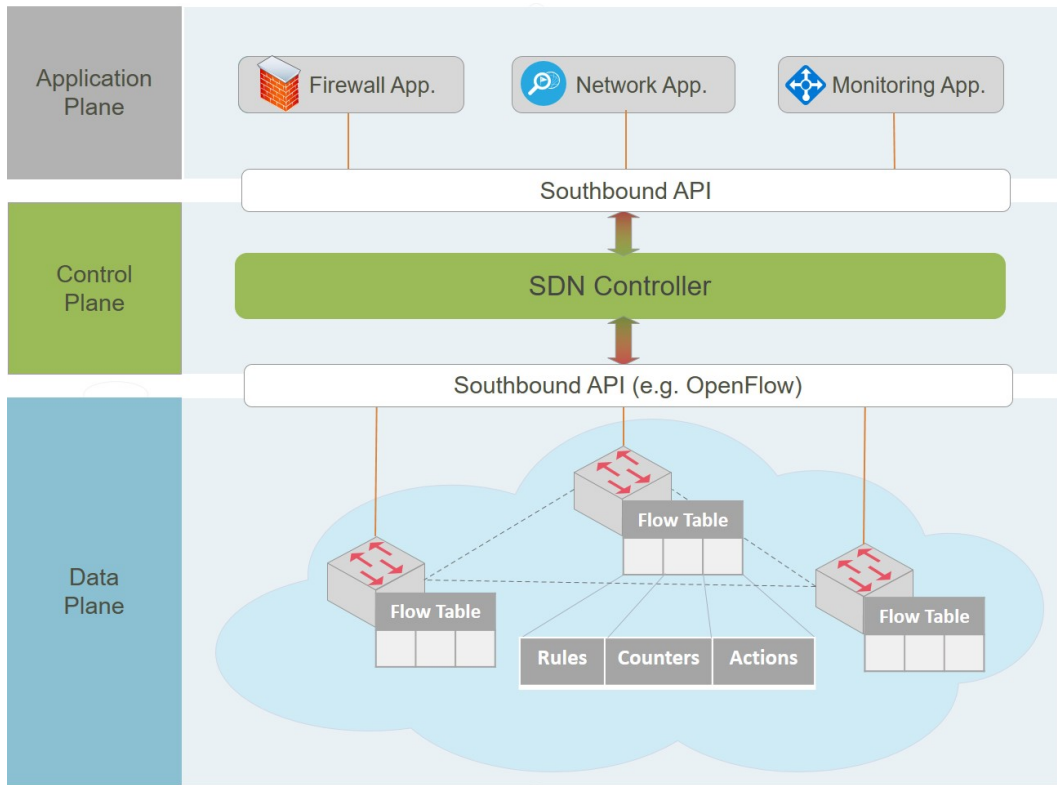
Application Plane

Firewall App.

Network App.

Monitoring App.

Southbound API

Control Plane

SDN Controller

Southbound API (e.g. OpenFlow)

Data Plane

Flow Table

Flow Table

Flow Table

| Rules | Counters | Actions |
|---|---|---|